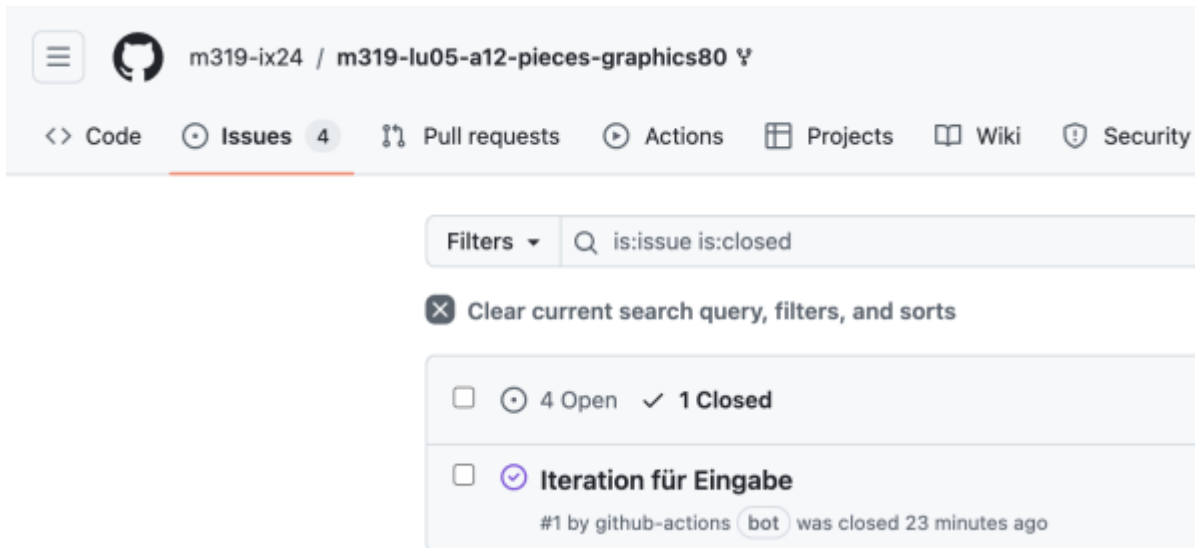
m319-ix24 / m319-lu05-a12-pieces-graphics80

Code Issues 4 Pull requests Actions Projects Wiki Security

Filters is:issue is:closed

Clear current search query, filters, and sorts

4 Open 1 Closed

Iteration für Eingabe

#1 by github-actions bot was closed 23 minutes ago